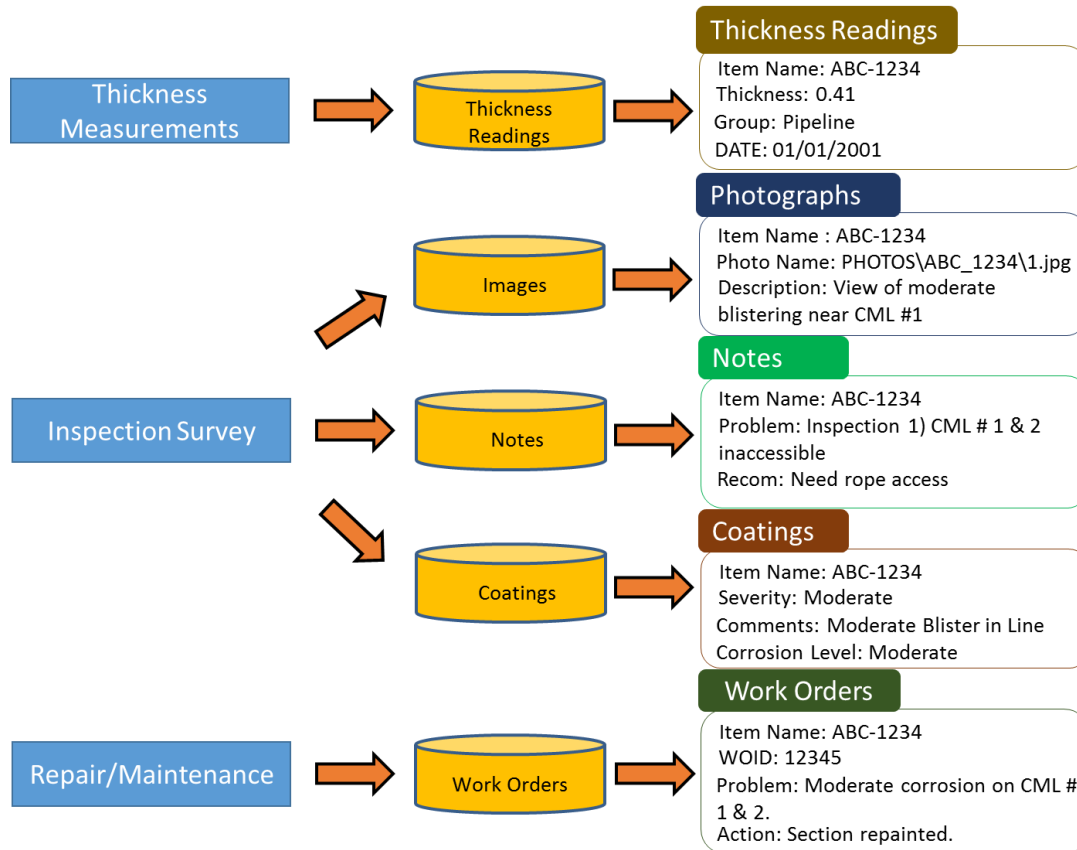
Thickness Measurements

Thickness Readings

Thickness Readings

Item Name: ABC-1234
Thickness: 0.41
Group: Pipeline
DATE: 01/01/2001

Photographs

Images

Item Name : ABC-1234
Photo Name: PHOTOS\ABC_1234\1.jpg
Description: View of moderate blistering near CML #1

Inspection Survey

Notes

Notes

Item Name: ABC-1234
Problem: Inspection 1) CML # 1 & 2 inaccessible
Recom: Need rope access

Coatings

Coatings

Item Name: ABC-1234
Severity: Moderate
Comments: Moderate Blister in Line
Corrosion Level: Moderate

Repair/Maintenance

Work Orders

Work Orders

Item Name: ABC-1234
WOID: 12345
Problem: Moderate corrosion on CML # 1 & 2.
Action: Section repainted.